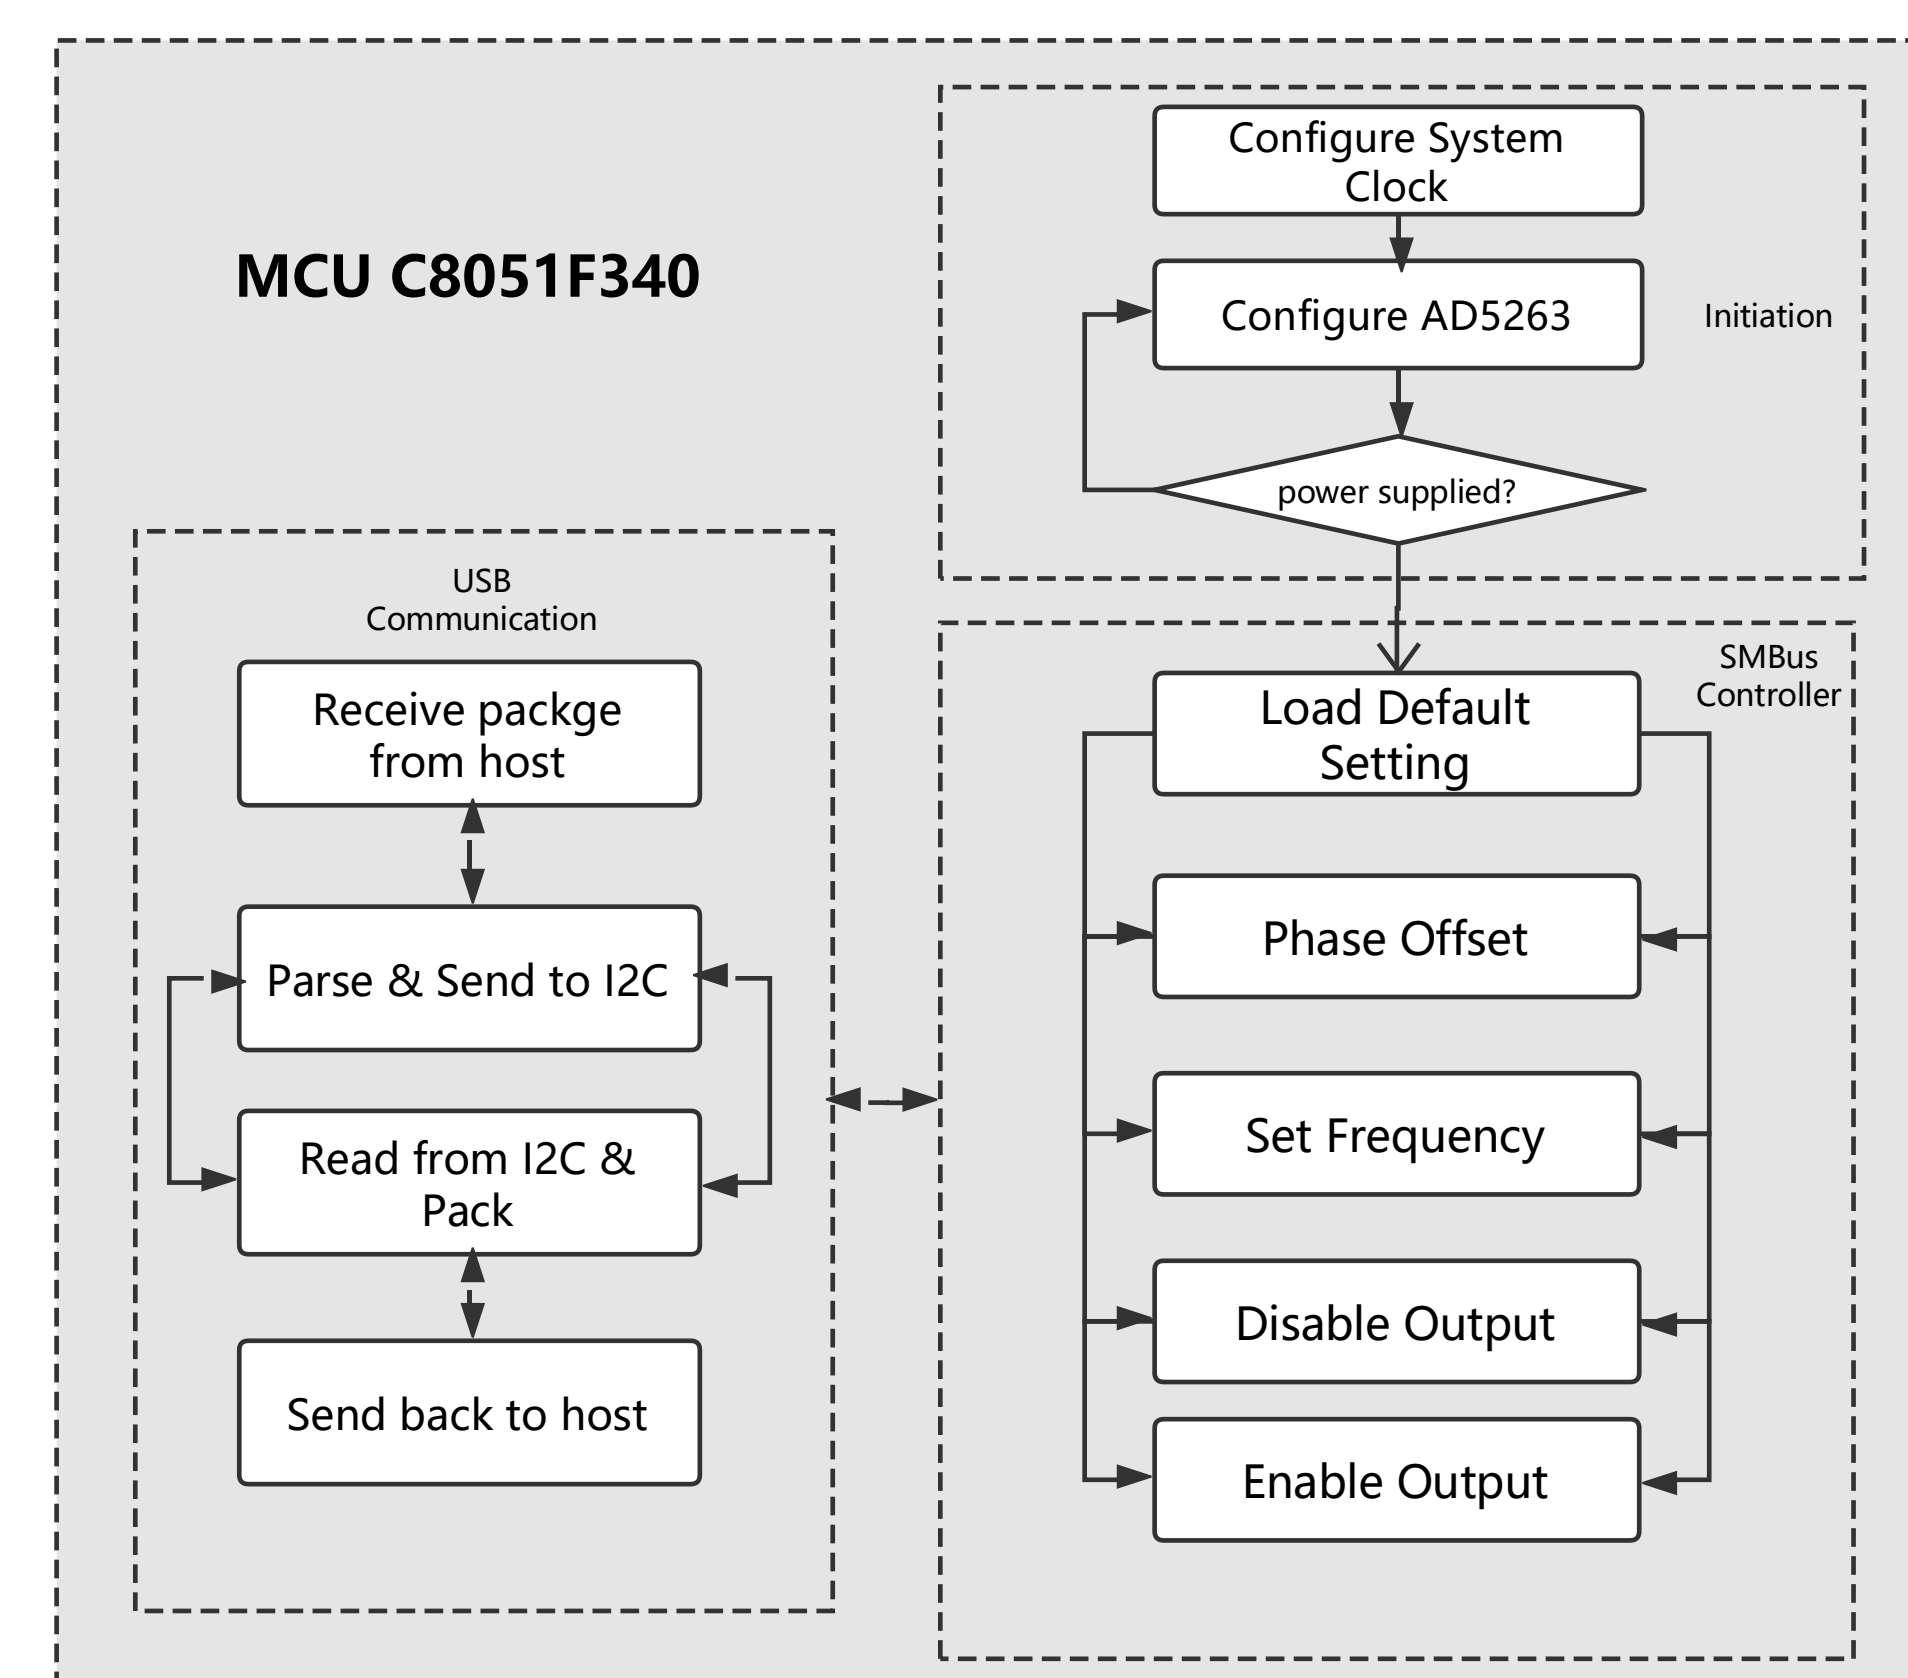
MCU C8051F340

Configure System Clock

Configure AD5263

Initiation

power supplied?

USB Communication

Receive packge from host

Parse & Send to I2C

Read from I2C & Pack

Send back to host

SMBus Controller

Load Default Setting

Phase Offset

Set Frequency

Disable Output

Enable Output